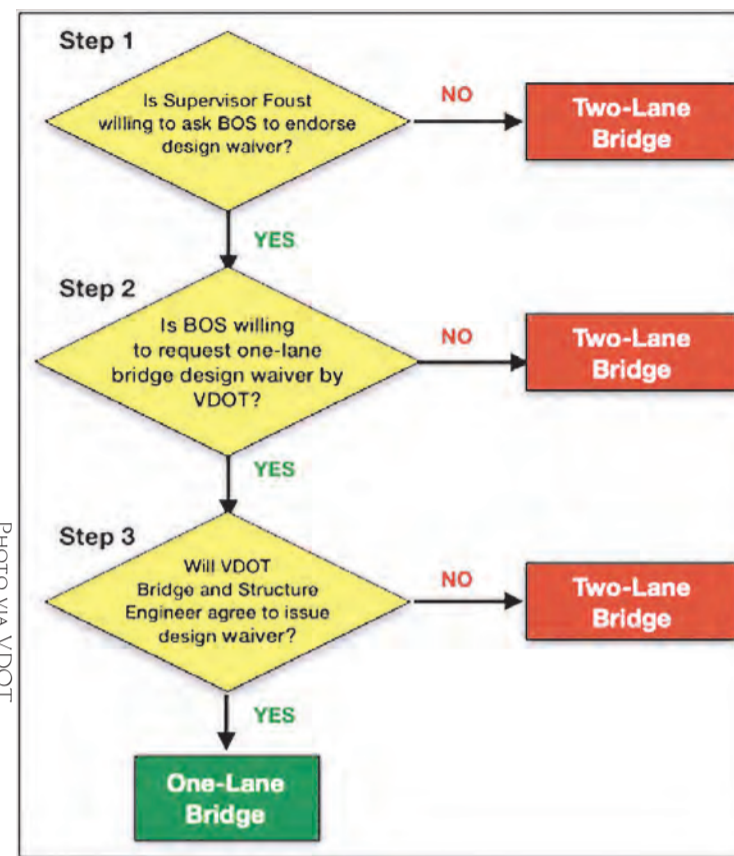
PHOTO VIA VDOT

Step 1

Is Supervisor Foust willing to ask BOS to endorse design waiver?

NO

Two-Lane Bridge

YES

Step 2

Is BOS willing to request one-lane bridge design waiver by VDOT?

NO

Two-Lane Bridge

YES

Step 3

Will VDOT Bridge and Structure Engineer agree to issue design waiver?

NO

Two-Lane Bridge

YES

One-Lane Bridge